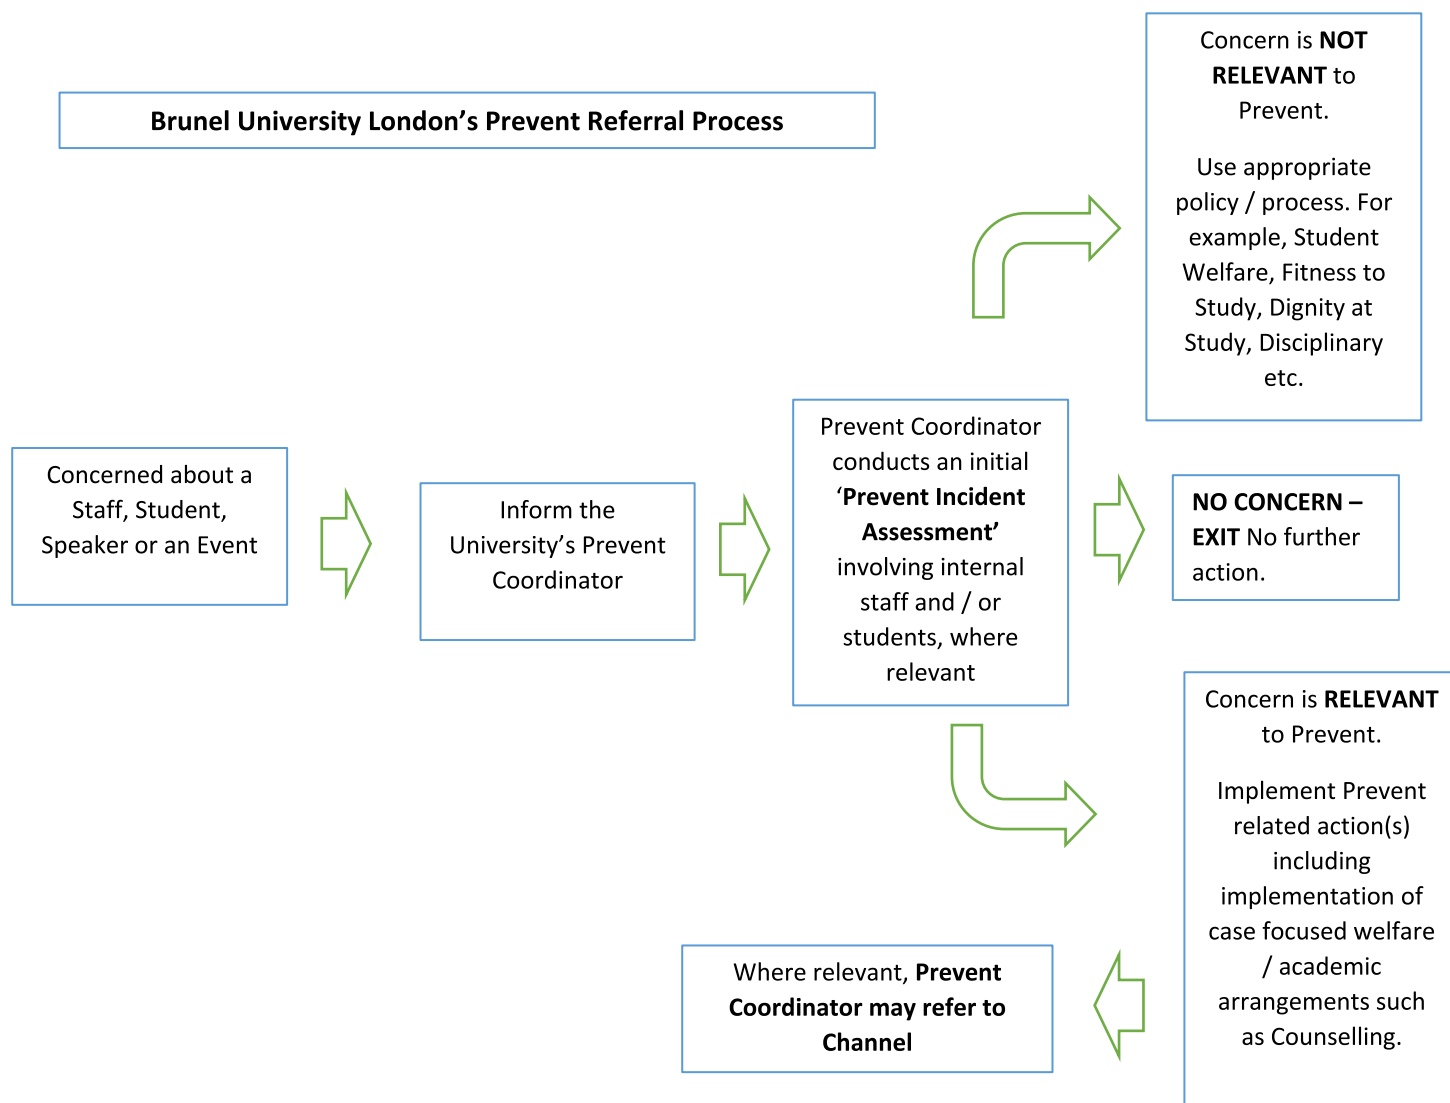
Brunel University London's Prevent Referral Process

Concern is NOT RELEVANT to Prevent.

Use appropriate policy / process. For example, Student Welfare, Fitness to Study, Dignity at Study, Disciplinary etc.

Concerned about a Staff, Student, Speaker or an Event

Inform the University's Prevent Coordinator

Prevent Coordinator conducts an initial 'Prevent Incident Assessment' involving internal staff and / or students, where relevant

NO CONCERN – EXIT No further action.

Concern is RELEVANT to Prevent.

Implement Prevent related action(s) including implementation of case focused welfare / academic arrangements such as Counselling.

Where relevant, Prevent Coordinator may refer to Channel